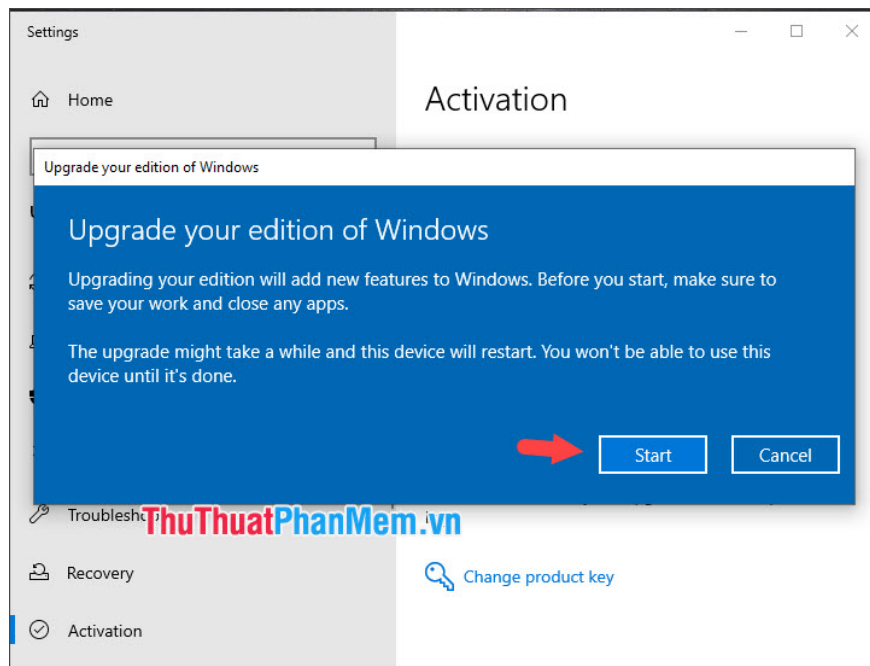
Settings

Home

Activation

Upgrade your edition of Windows

Upgrade your edition of Windows

Upgrading your edition will add new features to Windows. Before you start, make sure to save your work and close any apps.

The upgrade might take a while and this device will restart. You won't be able to use this device until it's done.

Start

Cancel

Troublesho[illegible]

ThuThuatPhanMem.vn

Recovery

Change product key

Activation